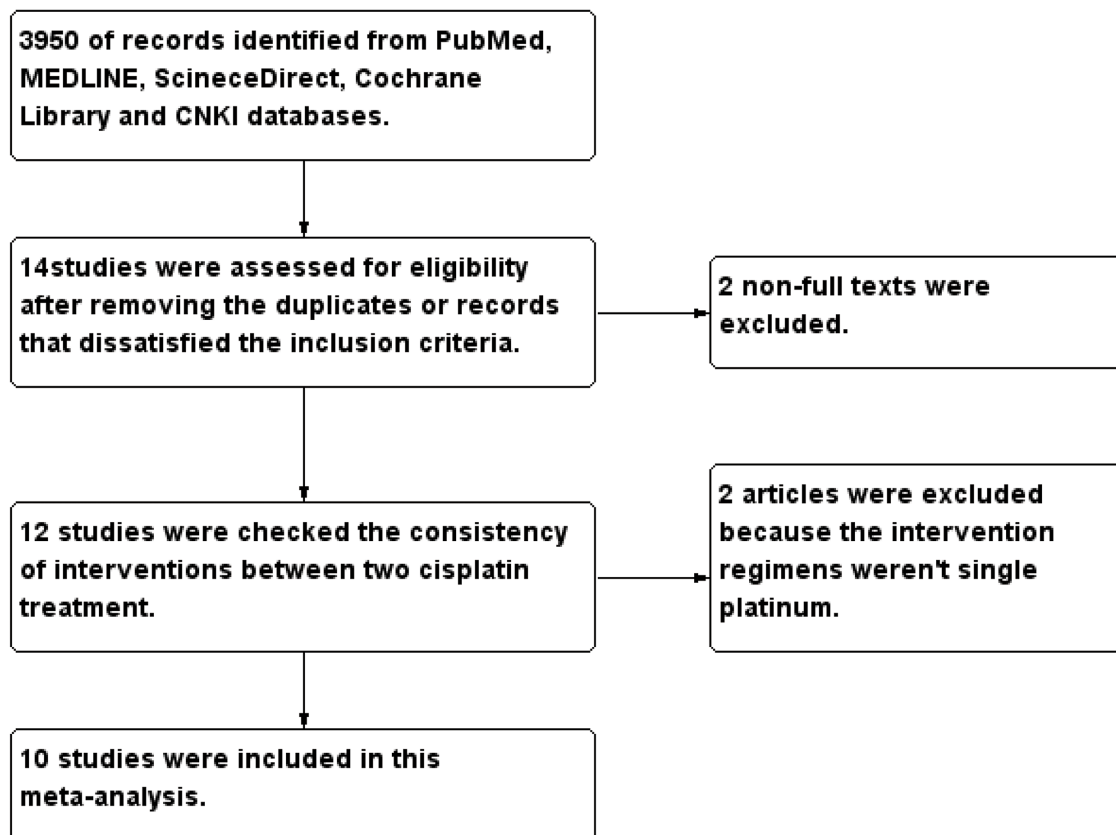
3950 of records identified from PubMed, MEDLINE, ScineceDirect, Cochrane Library and CNKI databases.

14studies were assessed for eligibility after removing the duplicates or records that dissatisfied the inclusion criteria.

2 non-full texts were excluded.

12 studies were checked the consistency of interventions between two cisplatin treatment.

2 articles were excluded because the intervention regimens weren't single platinum.

10 studies were included in this meta-analysis.